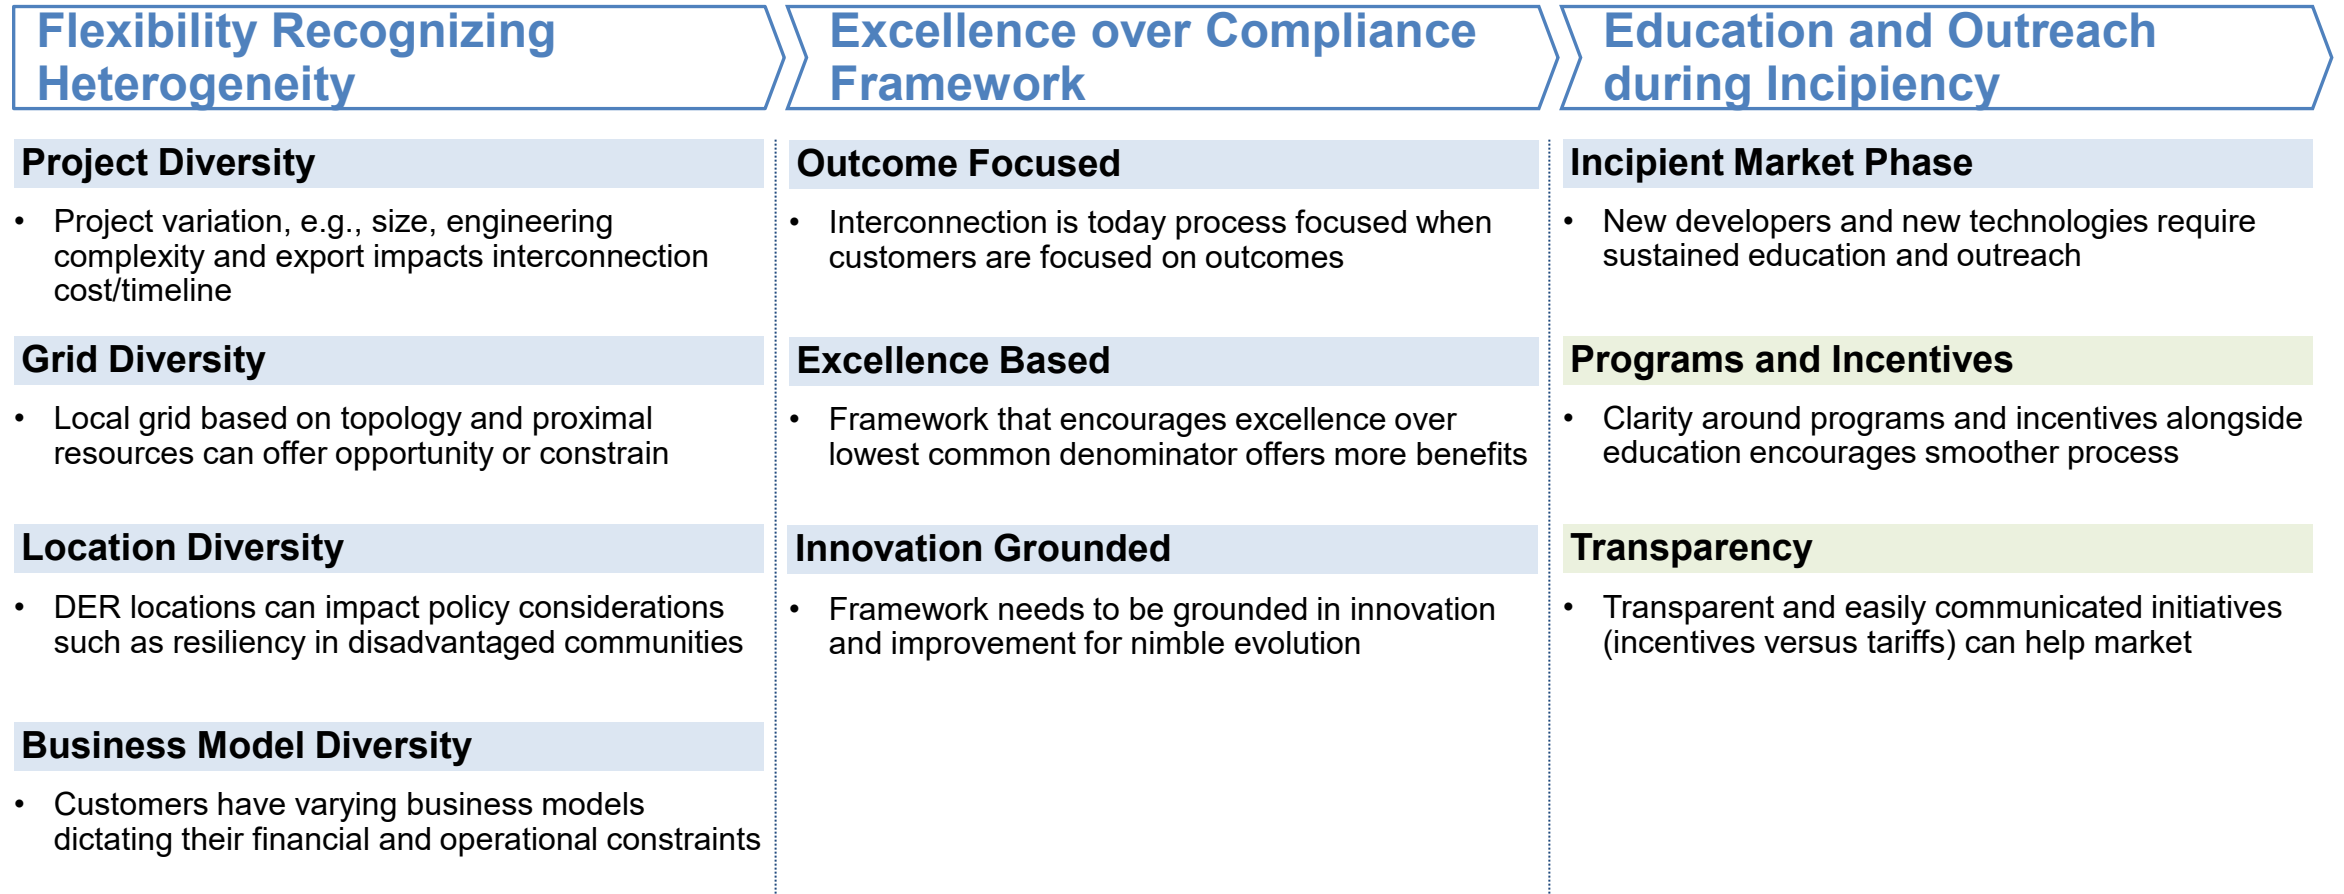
Flexibility Recognizing Heterogeneity

Project Diversity

• Project variation, e.g., size, engineering complexity and export impacts interconnection cost/timeline

Grid Diversity

• Local grid based on topology and proximal resources can offer opportunity or constrain

Location Diversity

• DER locations can impact policy considerations such as resiliency in disadvantaged communities

Business Model Diversity

• Customers have varying business models dictating their financial and operational constraints

Excellence over Compliance Framework

Outcome Focused

• Interconnection is today process focused when customers are focused on outcomes

Excellence Based

• Framework that encourages excellence over lowest common denominator offers more benefits

Innovation Grounded

• Framework needs to be grounded in innovation and improvement for nimble evolution

Education and Outreach during Incipiency

Incipient Market Phase

• New developers and new technologies require sustained education and outreach

Programs and Incentives

• Clarity around programs and incentives alongside education encourages smoother process

Transparency

• Transparent and easily communicated initiatives (incentives versus tariffs) can help market